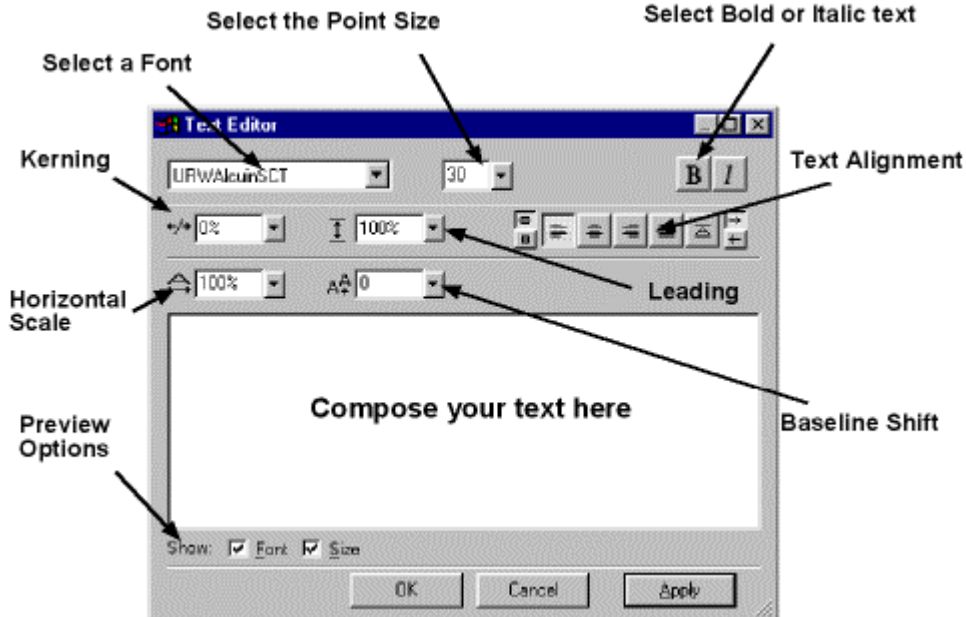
Select the Point Size

Select Bold or Italic text

Select a Font

Text Editor

Kerning

URWAlcuinSCT

30

B I

Text Alignment

0%

100%

Horizontal Scale

100%

0

Leading

Compose your text here

Baseline Shift

Preview Options

Show: Font Size

OK

Cancel

Apply